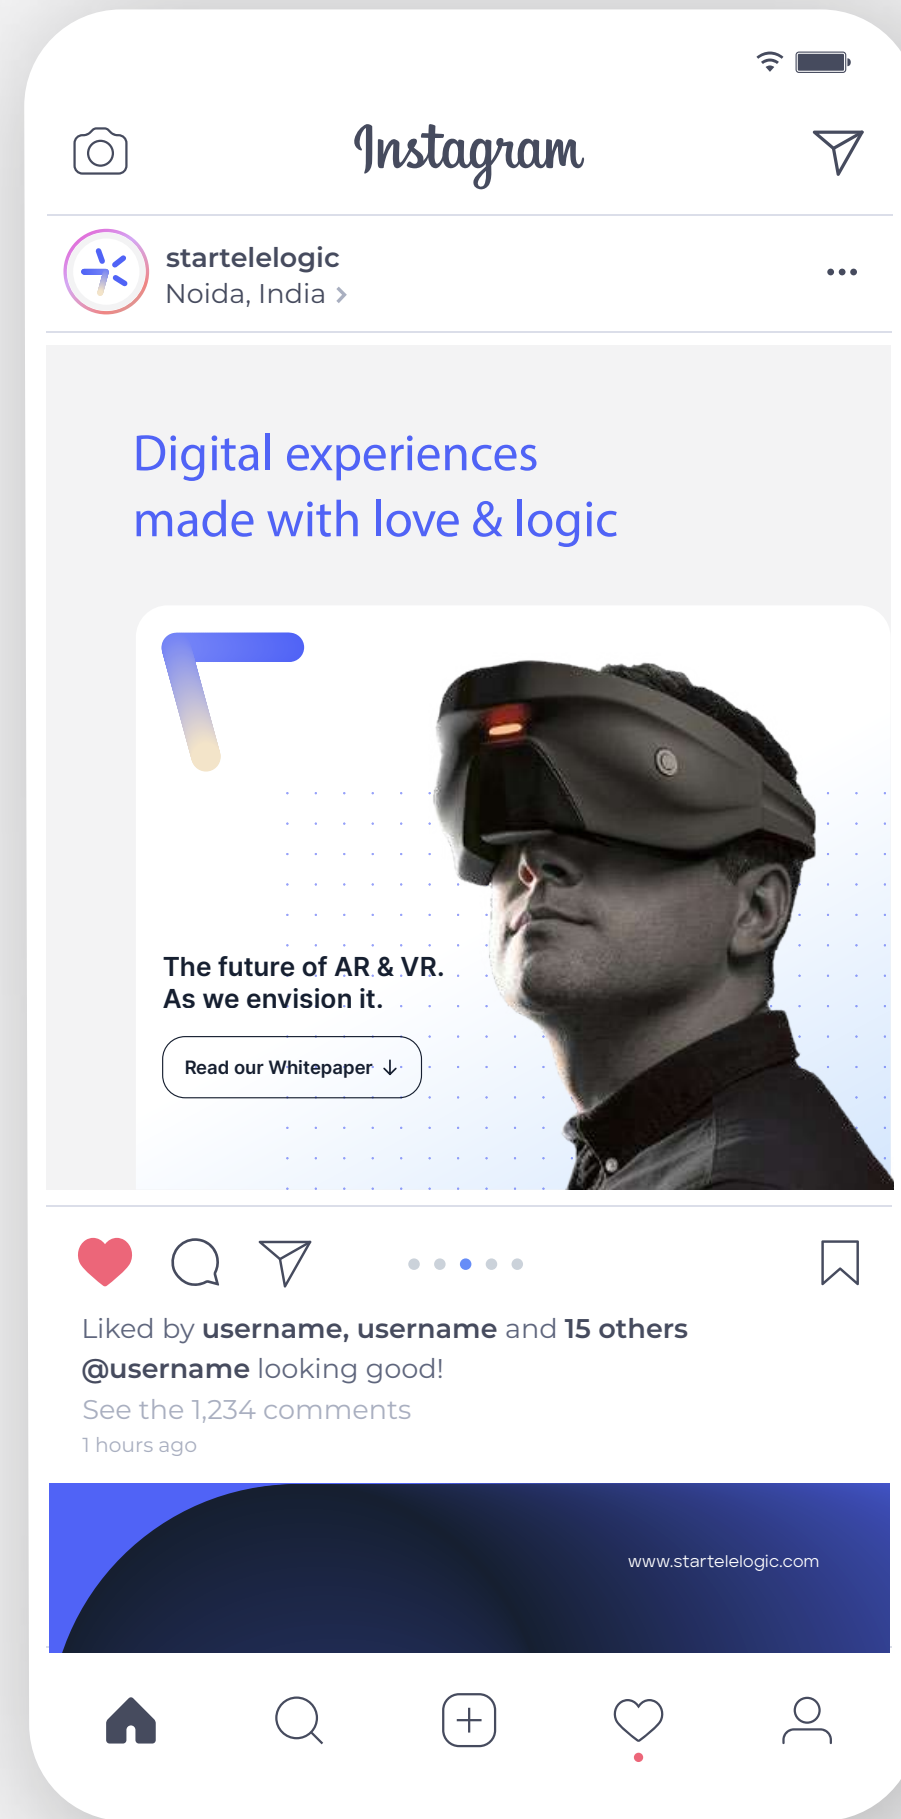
Instagram

startelelogic
Noida, India >

Digital experiences
made with love & logic

The future of AR & VR.
As we envision it.

Read our Whitepaper ↓

Liked by **username, username** and **15 others**
**@username** looking good!
See the 1,234 comments
1 hours ago

www.startelelogic.com